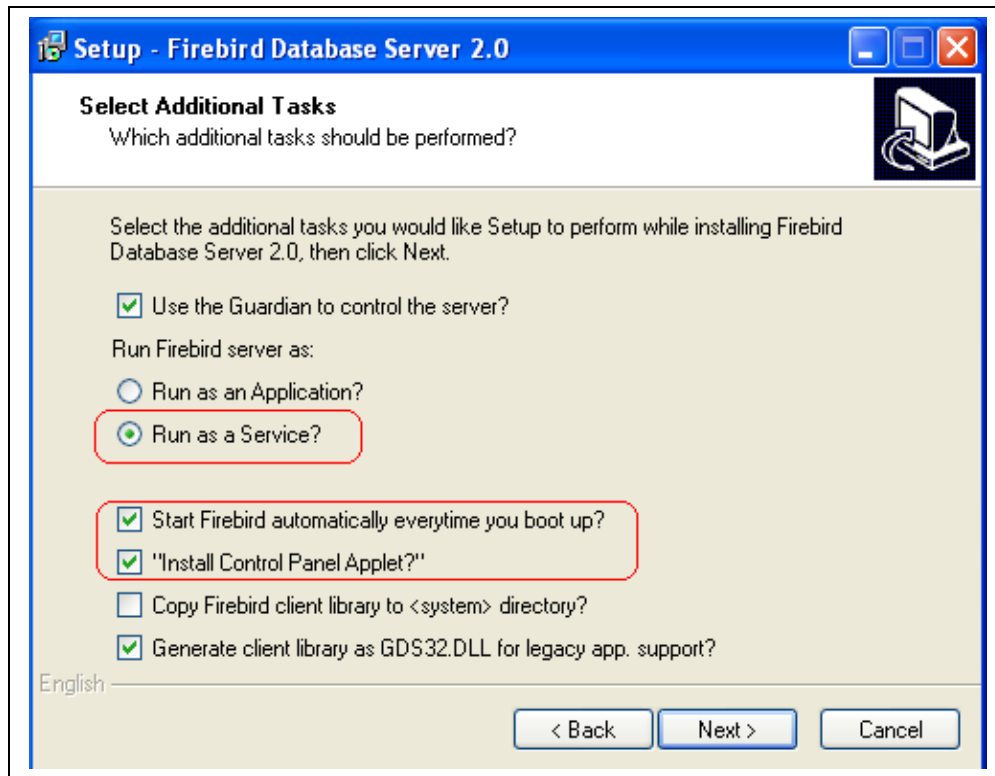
Setup - Firebird Database Server 2.0

Select Additional Tasks
Which additional tasks should be performed?

Select the additional tasks you would like Setup to perform while installing Firebird Database Server 2.0, then click Next.

Use the Guardian to control the server?

Run Firebird server as:

Run as an Application?

Run as a Service?

Start Firebird automatically everytime you boot up?

"Install Control Panel Applet?"

Copy Firebird client library to <system> directory?

Generate client library as GDS32.DLL for legacy app. support?

English

< Back

Next >

Cancel